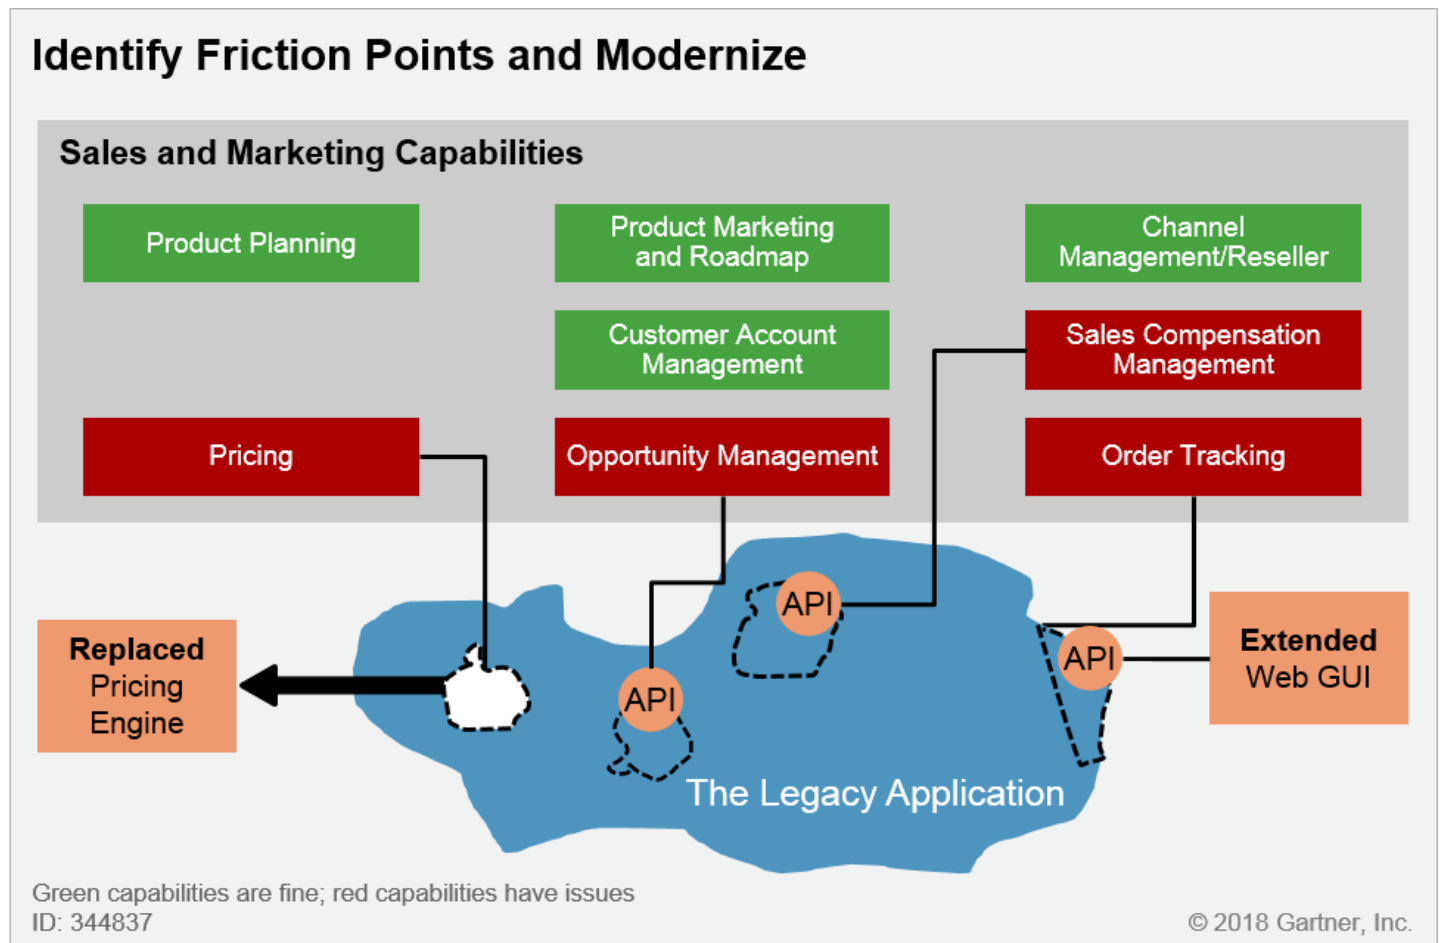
Identify Friction Points and Modernize

Sales and Marketing Capabilities

Product Planning

Product Marketing and Roadmap

Channel Management/Reseller

Customer Account Management

Sales Compensation Management

Pricing

Opportunity Management

Order Tracking

Replaced Pricing Engine

API

API

API

Extended Web GUI

The Legacy Application

Green capabilities are fine; red capabilities have issues
ID: 344837

© 2018 Gartner, Inc.